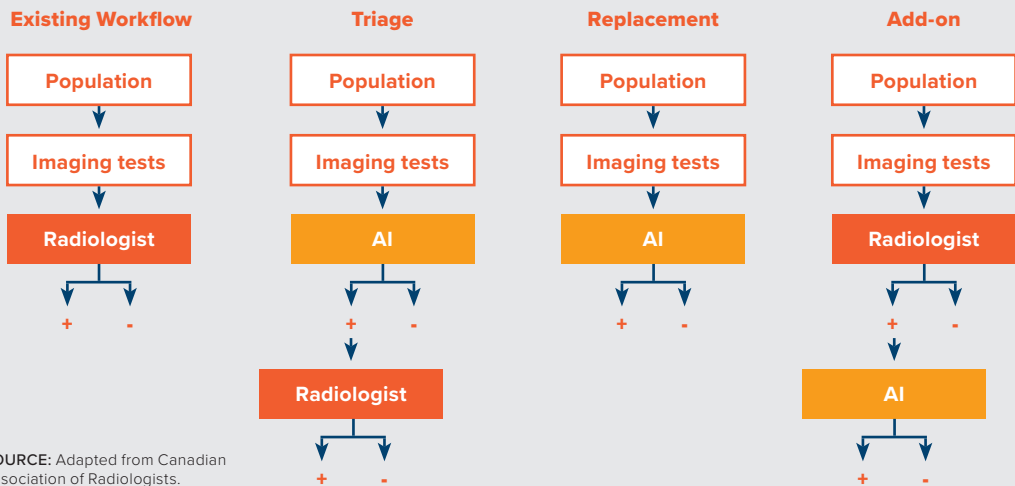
Existing Workflow

Population

Imaging tests

Radiologist

+ -

Triage

Population

Imaging tests

AI

+ -

Radiologist

+ -

Replacement

Population

Imaging tests

AI

+ -

Add-on

Population

Imaging tests

Radiologist

+ -

AI

+ -

OURCE: Adapted from Canadian sociation of Radiologists.